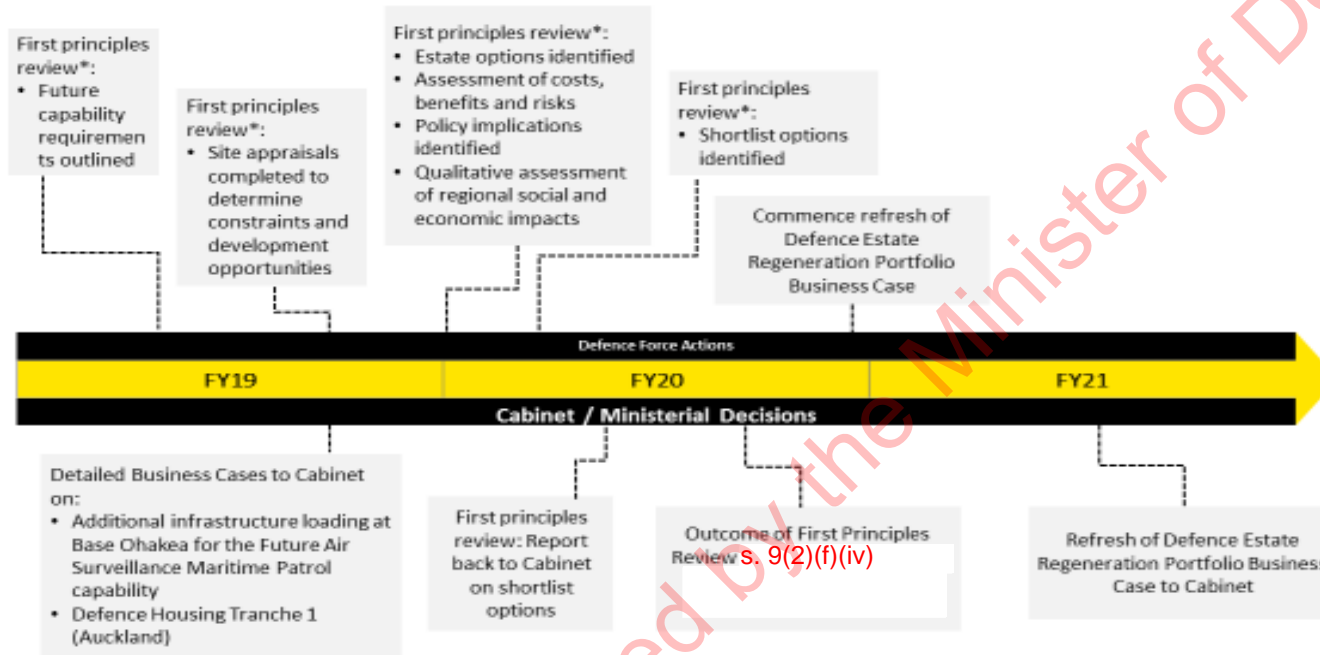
First principles review*:
• Future capability requirements outlined

First principles review*:
• Site appraisals completed to determine constraints and development opportunities

First principles review*:
• Estate options identified
• Assessment of costs, benefits and risks
• Policy implications identified
• Qualitative assessment of regional social and economic impacts

First principles review*:
• Shortlist options identified

Commence refresh of Defence Estate Regeneration Portfolio Business Case

Defence Force Actions

FY19

FY20

FY21

Cabinet / Ministerial Decisions

Detailed Business Cases to Cabinet on:
• Additional infrastructure loading at Base Ohakea for the Future Air Surveillance Maritime Patrol capability
• Defence Housing Tranche 1 (Auckland)

First principles review: Report back to Cabinet on shortlist options

Outcome of First Principles Review s. 9(2)(f)(iv)

Refresh of Defence Estate Regeneration Portfolio Business Case to Cabinet

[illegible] by the Minister of D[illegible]